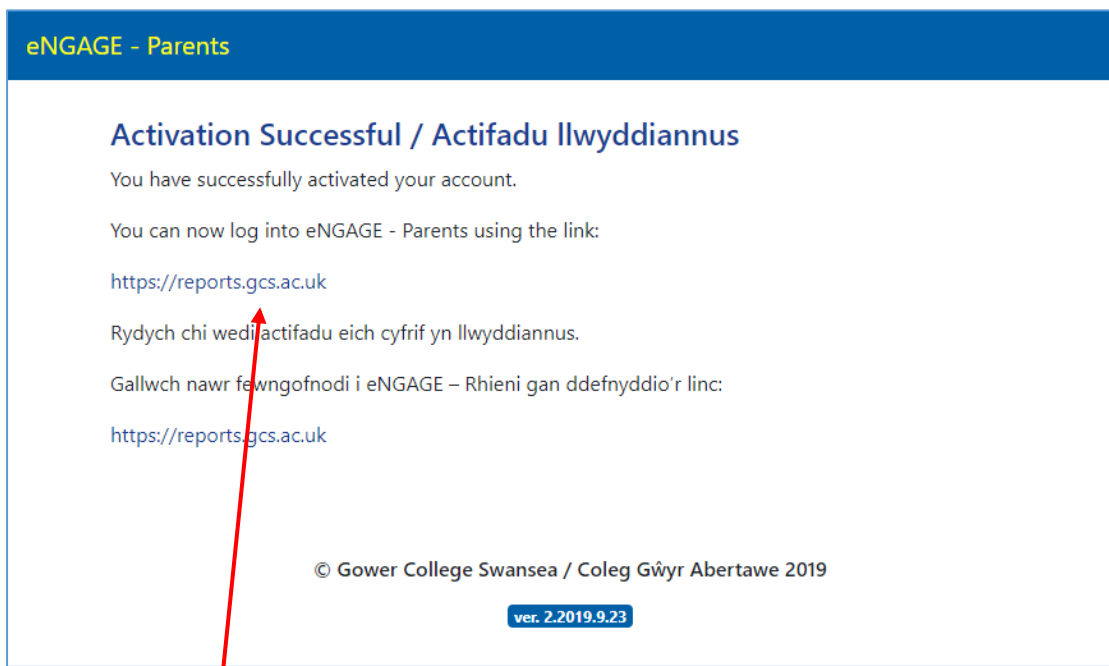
eNGAGE - Parents

Activation Successful / Actifadu llwyddiannus

You have successfully activated your account.

You can now log into eNGAGE - Parents using the link:

https://reports.gcs.ac.uk

Rydych chi wedi actifadu eich cyfrif yn llwyddiannus.

Gallwch nawr fewngofnodi i eNGAGE – Rhieni gan ddefnyddio'r linc:

https://reports.gcs.ac.uk

© Gower College Swansea / Coleg Gŵyr Abertawe 2019

ver. 2.2019.9.23